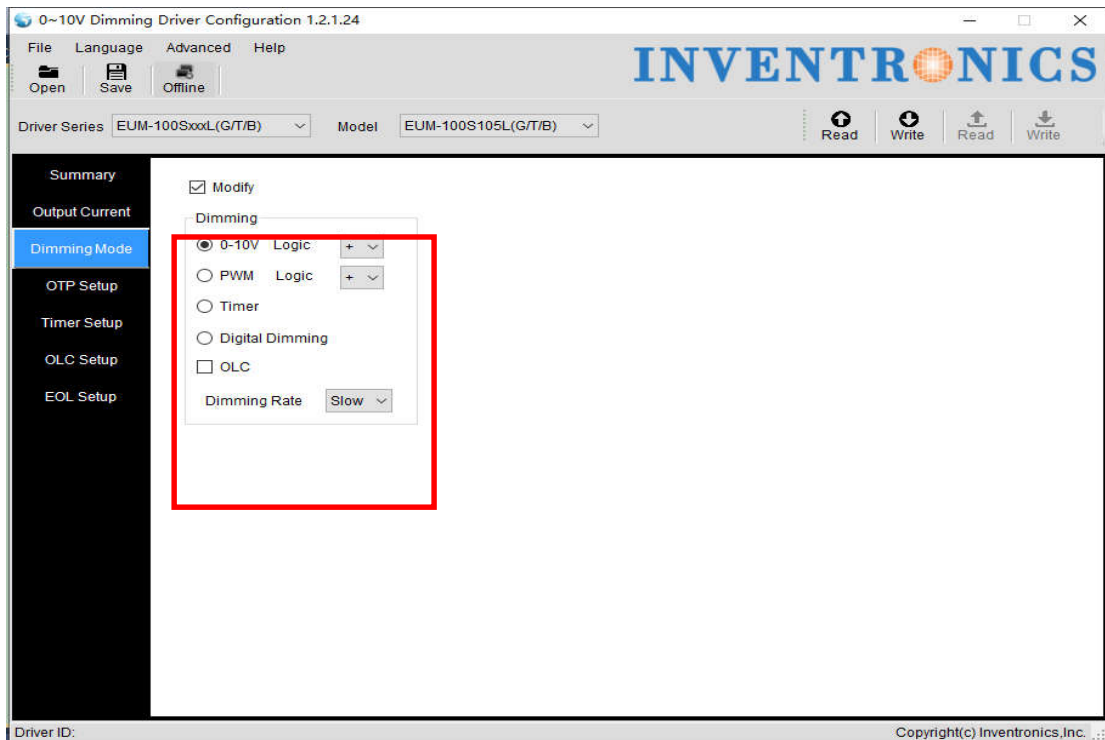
0~10V Dimming Driver Configuration 1.2.1.24

File Language Advanced Help

Open Save Offline

INVENTRONICS

Driver Series EUM-100SxxxL(G/T/B) Model EUM-100S105L(G/T/B)

Read Write Read Write

Summary
Output Current
Dimming Mode
OTP Setup
Timer Setup
OLC Setup
EOL Setup

Modify

Dimming

0-10V Logic +

PWM Logic +

Timer

Digital Dimming

OLC

Dimming Rate Slow

Driver ID:

Copyright(c) Inventronics,Inc.